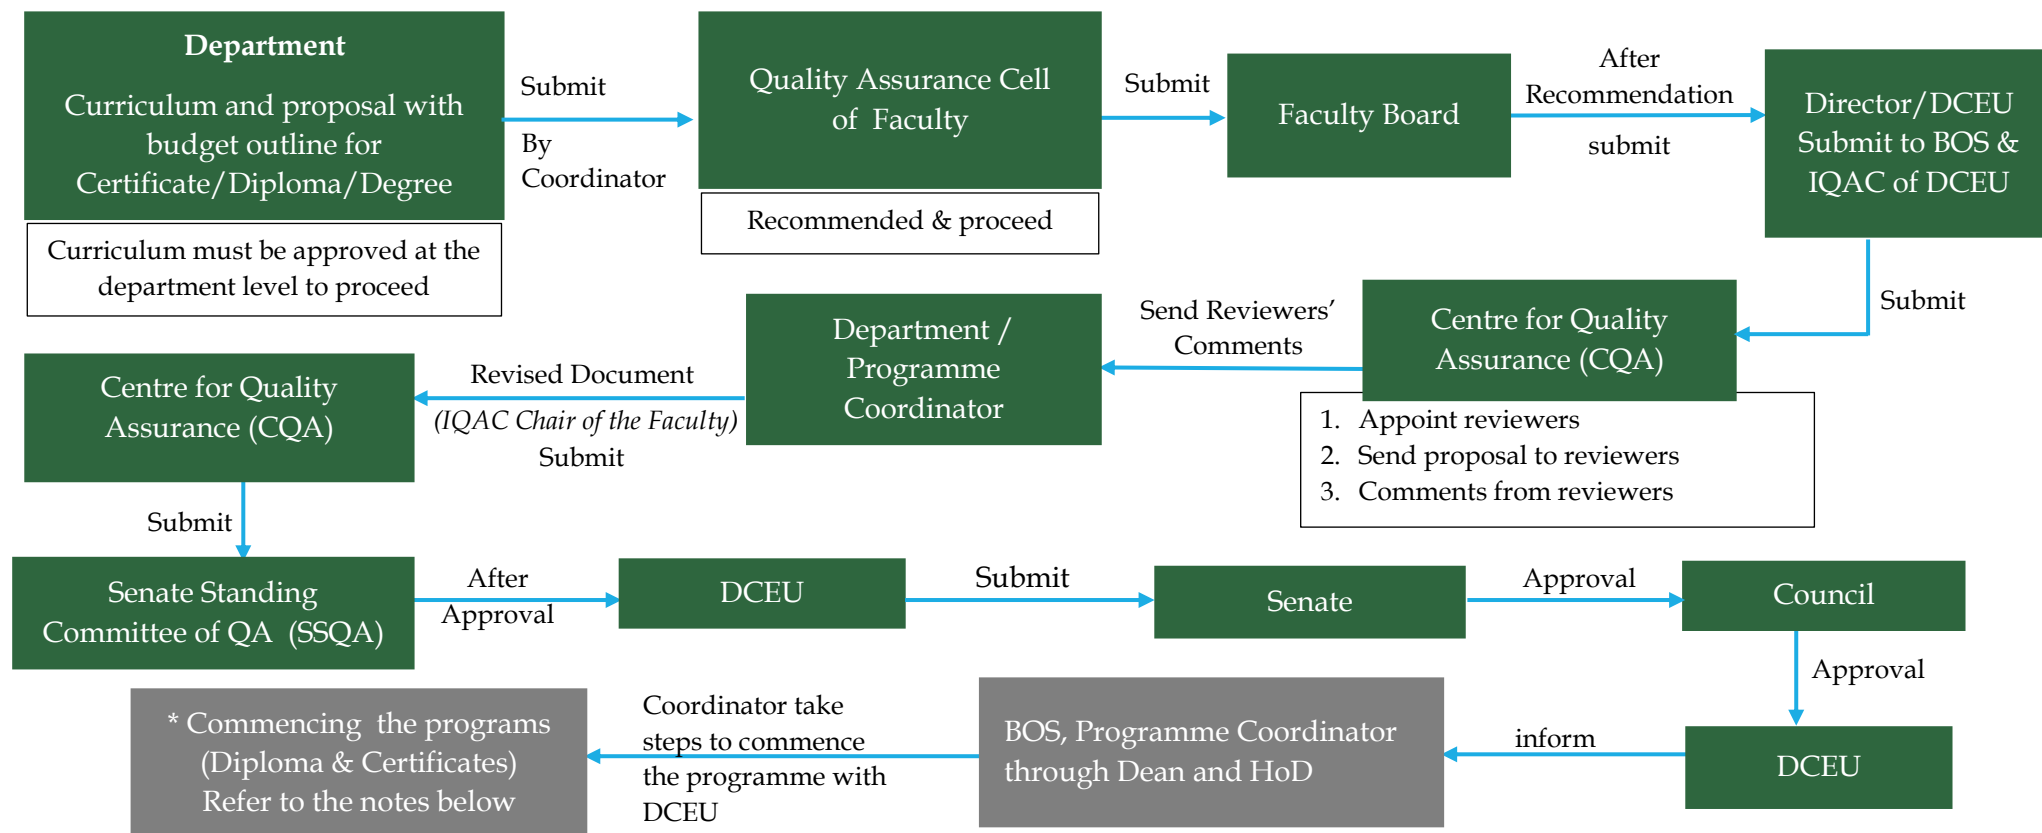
**Department**
Curriculum and proposal with budget outline for Certificate/Diploma/Degree

Curriculum must be approved at the department level to proceed

Submit
By Coordinator

Quality Assurance Cell of Faculty

Recommended & proceed

Submit

Faculty Board

After Recommendation
submit

Director/DCEU Submit to BOS & IQAC of DCEU

Submit

Centre for Quality Assurance (CQA)

1. Appoint reviewers
2. Send proposal to reviewers
3. Comments from reviewers

Send Reviewers' Comments

Department / Programme Coordinator

Revised Document
(IQAC Chair of the Faculty)
Submit

Centre for Quality Assurance (CQA)

Submit

Senate Standing Committee of QA (SSQA)

After Approval

DCEU

Submit

Senate

Approval

Council

Approval

DCEU

inform

BOS, Programme Coordinator through Dean and HoD

Coordinator take steps to commence the programme with DCEU

* Commencing the programs (Diploma & Certificates)
Refer to the notes below